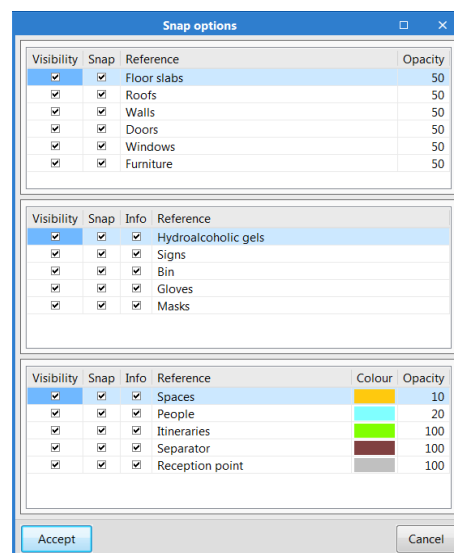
Snap options

| Visibility | Snap | Reference | Opacity |
|---|---|---|---|
| ☑ | ☑ | Floor slabs | 50 |
| ☑ | ☑ | Roofs | 50 |
| ☑ | ☑ | Walls | 50 |
| ☑ | ☑ | Doors | 50 |
| ☑ | ☑ | Windows | 50 |
| ☑ | ☑ | Furniture | 50 |

| Visibility | Snap | Info | Reference |
|---|---|---|---|
| ☑ | ☑ | ☑ | Hydroalcoholic gels |
| ☑ | ☑ | ☑ | Signs |
| ☑ | ☑ | ☑ | Bin |
| ☑ | ☑ | ☑ | Gloves |
| ☑ | ☑ | ☑ | Masks |

| Visibility | Snap | Info | Reference | Colour | Opacity |
|---|---|---|---|---|---|
| ☑ | ☑ | ☑ | Spaces | | 10 |
| ☑ | ☑ | ☑ | People | | 20 |
| ☑ | ☑ | ☑ | Itineraries | | 100 |
| ☑ | ☑ | ☑ | Separator | | 100 |
| ☑ | ☑ | ☑ | Reception point | | 100 |

Accept

Cancel